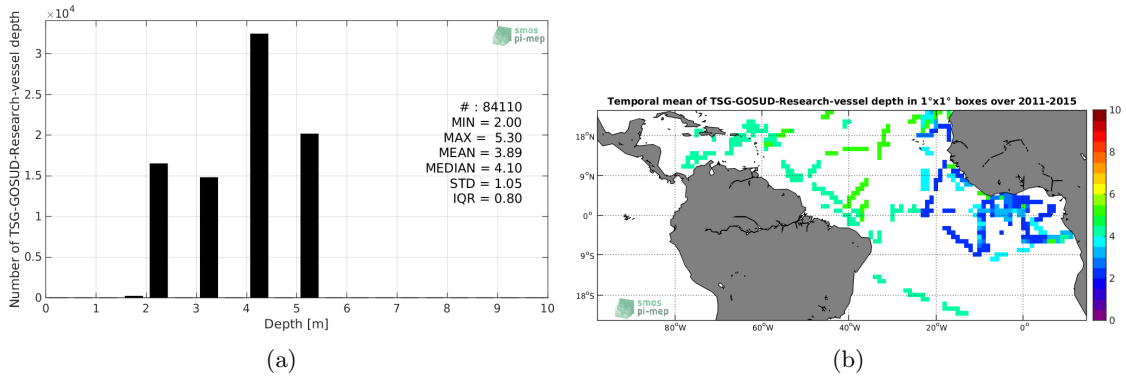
$\times 10^4$

smos pi-mep

Number of TSG-GOSUD-Research-vessel depth

3

2.5

2

1.5

1

0.5

0

# : 84110
MIN = 2.00
MAX = 5.30
MEAN = 3.89
MEDIAN = 4.10
STD = 1.05
IQR = 0.80

0 1 2 3 4 5 6 7 8 9 10

Depth [m]

(a)

Temporal mean of TSG-GOSUD-Research-vessel depth in 1°x1° boxes over 2011-2015

18°N

9°N

0°

9°S

18°S

80°W 60°W 40°W 20°W 0°

smos pi-mep

10

8

6

4

2

0

(b)